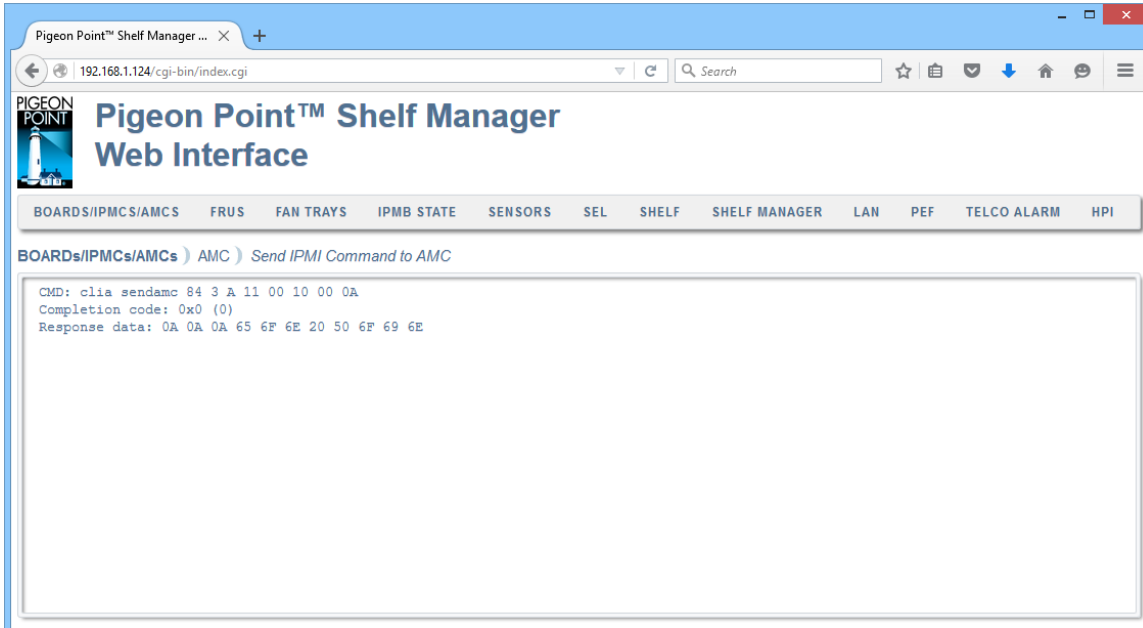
Pigeon Point™ Shelf Manager ...

192.168.1.124/cgi-bin/index.cgi

Search

PIGEON POINT

Pigeon Point™ Shelf Manager Web Interface

BOARDS/IPMCS/AMCS FRUS FAN TRAYS IPMB STATE SENSORS SEL SHELF SHELF MANAGER LAN PEF TELCO ALARM HPI

BOARDs/IPMCs/AMCs AMC Send IPMI Command to AMC

CMD: clia sendamc 84 3 A 11 00 10 00 0A
Completion code: 0x0 (0)
Response data: 0A 0A 0A 65 6F 6E 20 50 6F 69 6E